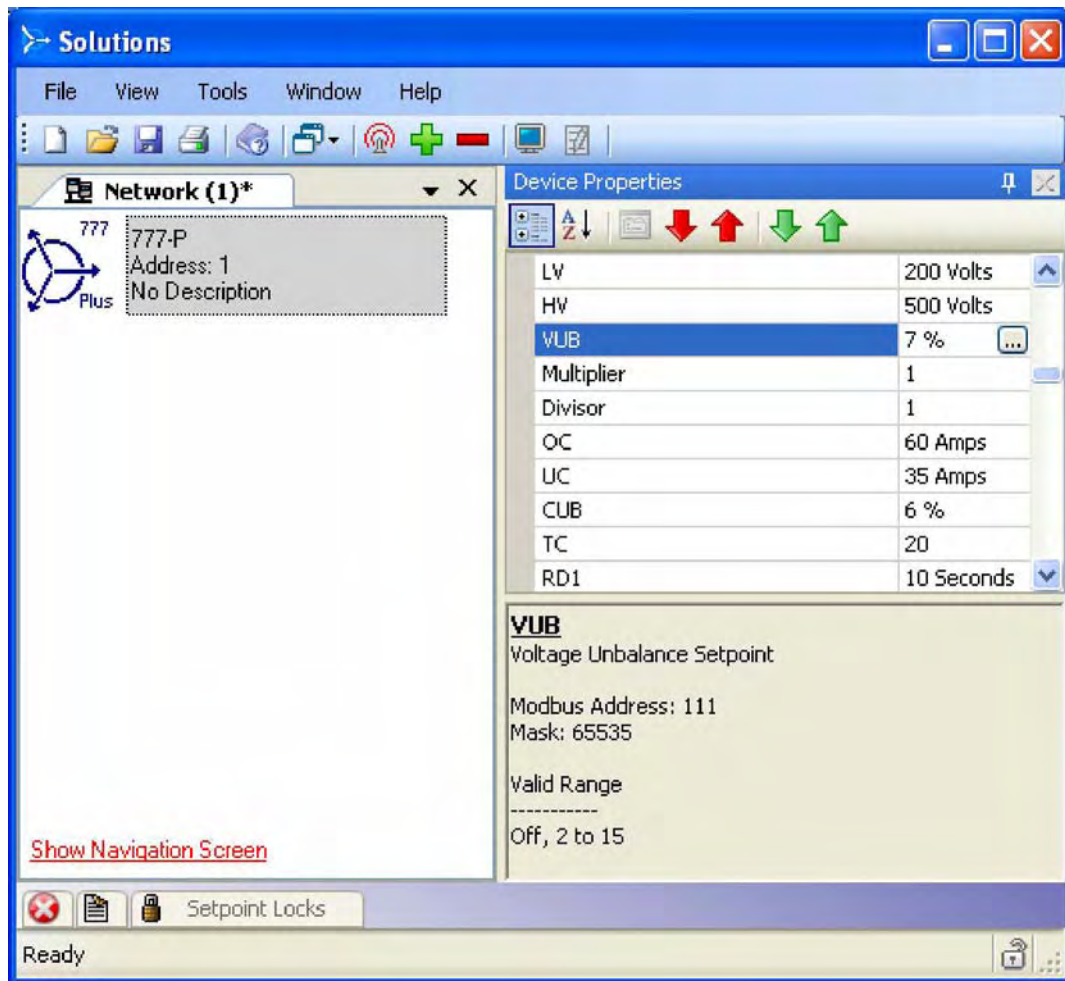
Solutions

File View Tools Window Help

Network (1)*

777
Plus
777-P
Address: 1
No Description

Show Navigation Screen

Device Properties

| LV | 200 Volts |
|---|---|
| HV | 500 Volts |
| VUB | 7 % |
| Multiplier | 1 |
| Divisor | 1 |
| OC | 60 Amps |
| UC | 35 Amps |
| CUB | 6 % |
| TC | 20 |
| RD1 | 10 Seconds |

VUB
Voltage Unbalance Setpoint

Modbus Address: 111
Mask: 65535

Valid Range
-----------
Off, 2 to 15

Setpoint Locks

Ready